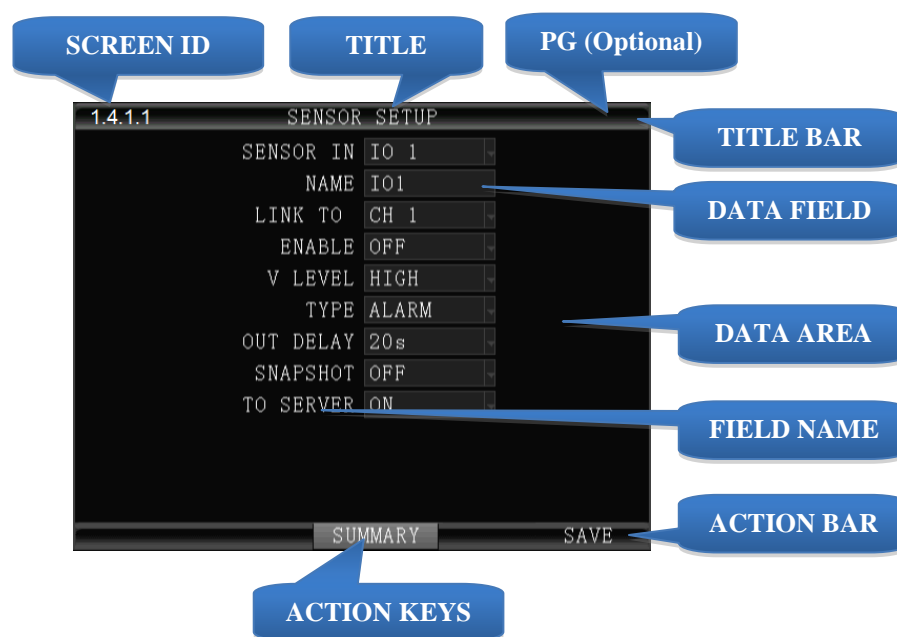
SCREEN ID

TITLE

PG (Optional)

1.4.1.1 SENSOR SETUP

TITLE BAR

SENSOR IN IO 1
NAME IO1
LINK TO CH 1
ENABLE OFF
V LEVEL HIGH
TYPE ALARM
OUT DELAY 20s
SNAPSHOT OFF
TO SERVER ON

DATA FIELD

DATA AREA

FIELD NAME

SUMMARY SAVE

ACTION BAR

ACTION KEYS